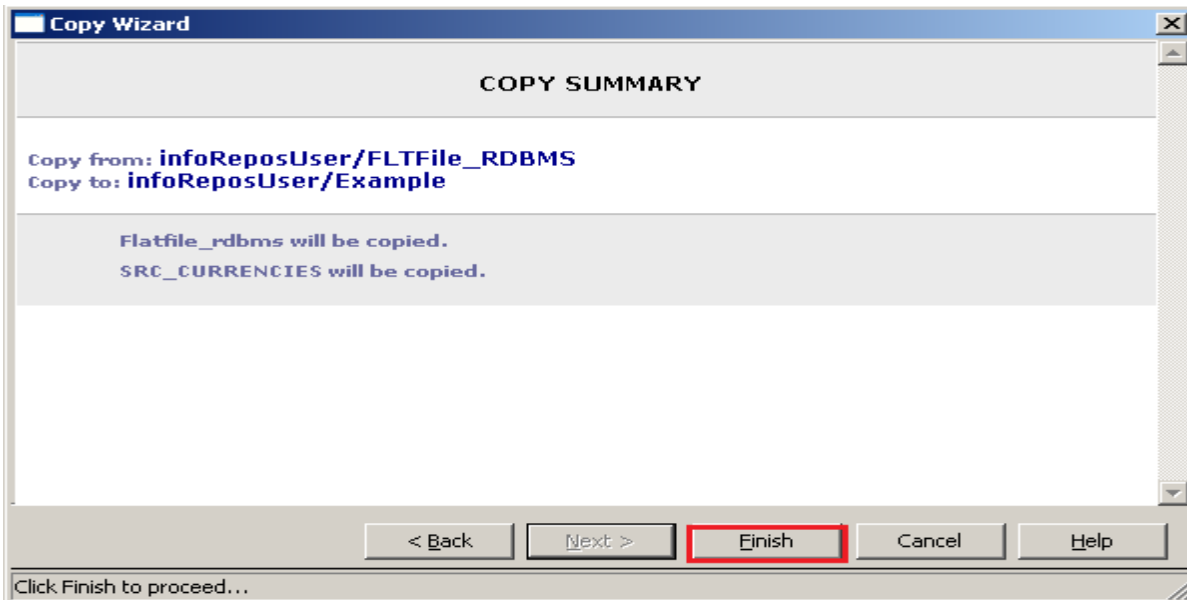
Copy Wizard

COPY SUMMARY

Copy from: infoReposUser/FLTFile_RDBMS
Copy to: infoReposUser/Example

Flatfile_rdbms will be copied.

SRC_CURRENCIES will be copied.

< Back | Next > | Finish | Cancel | Help

Click Finish to proceed...